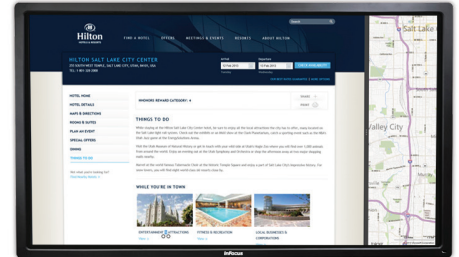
Hilton HOTELS & RESORTS

FIND A HOTEL OFFERS MEETINGS & EVENTS RESORTS ABOUT HILTON

HILTON SALT LAKE CITY CENTER

255 SOUTH WEST TEMPLE, SALT LAKE CITY, UTAH, 84101, USA
TEL: 1-801-328-2000

Arrival Departure

CHECK AVAILABILITY

HOTEL HOME
HOTEL DETAILS
MAPS & DIRECTIONS
ROOMS & SUITES
PLAN AN EVENT
SPECIAL OFFERS
DINING
THINGS TO DO

HHONORS REWARD CATEGORY: 4

THINGS TO DO

WHILE YOU'RE IN TOWN

ENTERTAINMENT ATTRACTIONS
FITNESS & RECREATION
LOCAL BUSINESSES & CORPORATIONS

Salt Lake
Valley City

InFocus